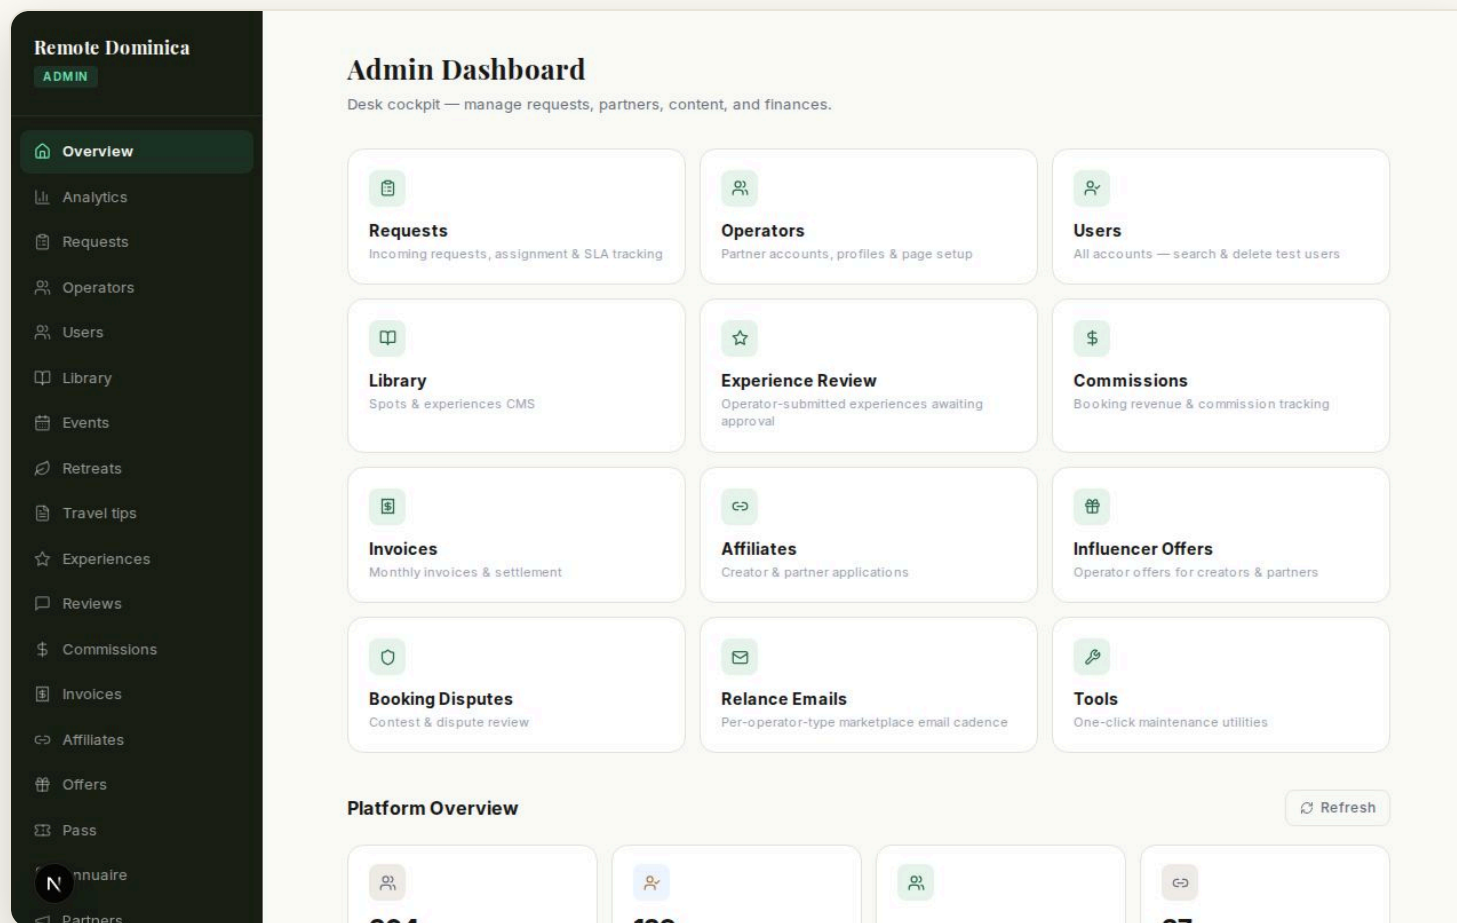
Remote Dominica
ADMIN

Overview
Analytics
Requests
Operators
Users
Library
Events
Retreats
Travel tips
Experiences
Reviews
Commissions
Invoices
Affiliates
Offers
Pass
N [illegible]nnuaire
Partners

Admin Dashboard
Desk cockpit — manage requests, partners, content, and finances.

Requests
Incoming requests, assignment & SLA tracking

Operators
Partner accounts, profiles & page setup

Users
All accounts — search & delete test users

Library
Spots & experiences CMS

Experience Review
Operator-submitted experiences awaiting approval

Commissions
Booking revenue & commission tracking

Invoices
Monthly invoices & settlement

Affiliates
Creator & partner applications

Influencer Offers
Operator offers for creators & partners

Booking Disputes
Contest & dispute review

Relance Emails
Per-operator-type marketplace email cadence

Tools
One-click maintenance utilities

Platform Overview
Refresh

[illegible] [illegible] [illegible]